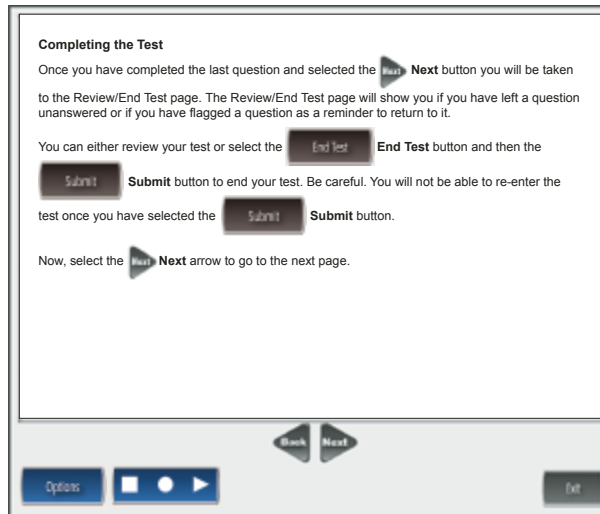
**Completing the Test**

Once you have completed the last question and selected the Next **Next** button you will be taken to the Review/End Test page. The Review/End Test page will show you if you have left a question unanswered or if you have flagged a question as a reminder to return to it.

You can either review your test or select the End Test **End Test** button and then the Submit **Submit** button to end your test. Be careful. You will not be able to re-enter the test once you have selected the Submit **Submit** button.

Now, select the Next **Next** arrow to go to the next page.

Back Next

Options

Exit